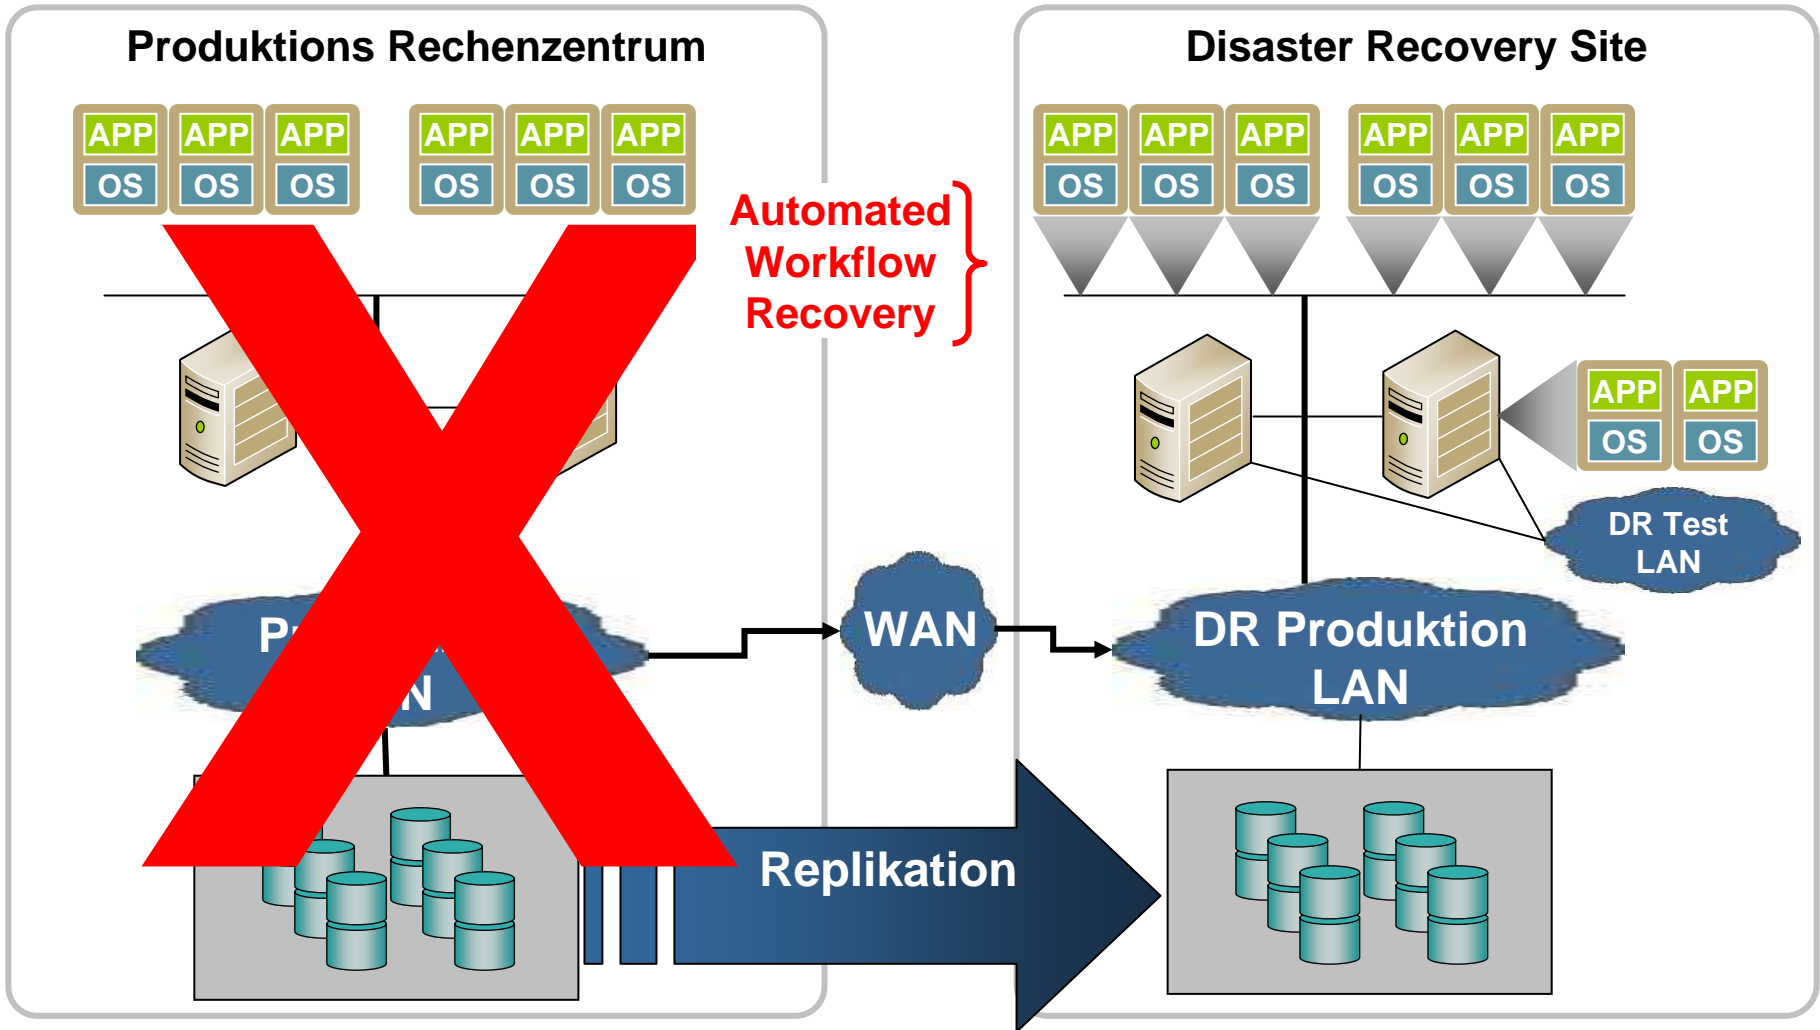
Produktions Rechenzentrum

APP APP APP APP APP APP
OS OS OS OS OS OS

P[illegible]
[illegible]N

Automated Workflow Recovery

WAN

Replikation

Disaster Recovery Site

APP APP APP APP APP APP
OS OS OS OS OS OS

APP APP
OS OS

DR Test LAN

DR Produktion LAN